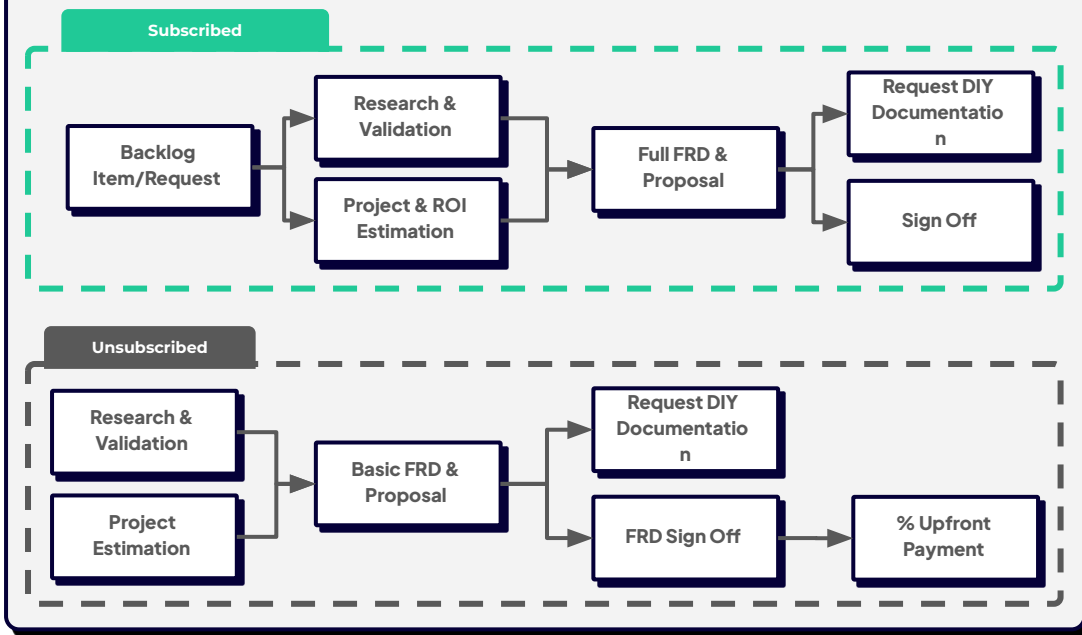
Subscribed

Backlog Item/Request

Research & Validation

Project & ROI Estimation

Full FRD & Proposal

Request DIY Documentatio n

Sign Off

Unsubscribed

Research & Validation

Project Estimation

Basic FRD & Proposal

Request DIY Documentatio n

FRD Sign Off

% Upfront Payment